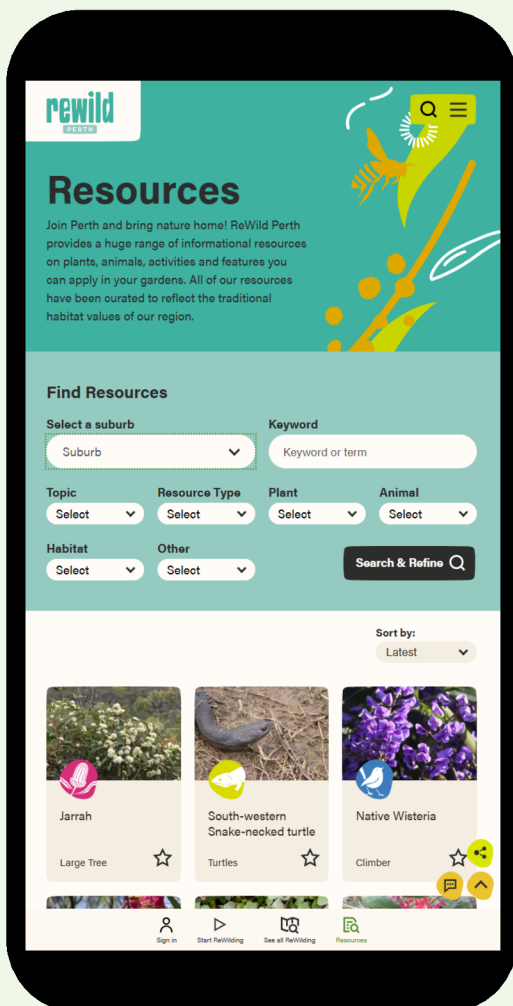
rewild
PERTH

Resources

Join Perth and bring nature home! ReWild Perth provides a huge range of informational resources on plants, animals, activities and features you can apply in your gardens. All of our resources have been curated to reflect the traditional habitat values of our region.

Find Resources

Select a suburb
Suburb

Keyword
Keyword or term

Topic
Select

Resource Type
Select

Plant
Select

Animal
Select

Habitat
Select

Other
Select

Search & Refine

Sort by:
Latest

Jarrah
Large Tree

South-western Snake-necked turtle
Turtles

Native Wisteria
Climber

Sign in
Start ReWilding
See all ReWilding
Resources